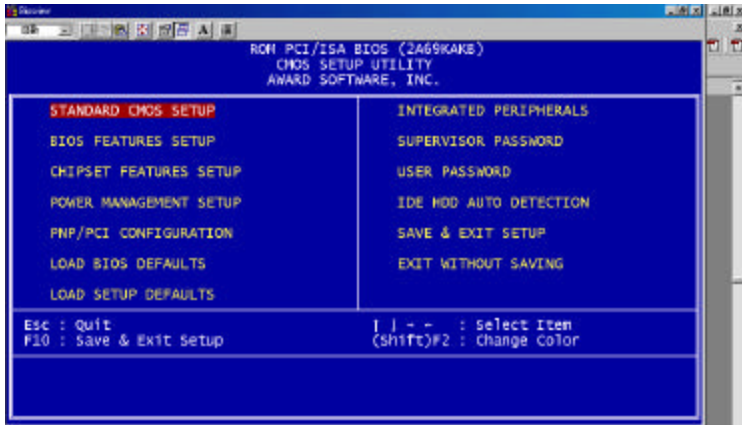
ROM PCI/ISA BIOS (2A69KAKB)
CMOS SETUP UTILITY
AWARD SOFTWARE, INC.

STANDARD CMOS SETUP
BIOS FEATURES SETUP
CHIPSET FEATURES SETUP
POWER MANAGEMENT SETUP
PNP/PCI CONFIGURATION
LOAD BIOS DEFAULTS
LOAD SETUP DEFAULTS

INTEGRATED PERIPHERALS
SUPERVISOR PASSWORD
USER PASSWORD
IDE HDD AUTO DETECTION
SAVE & EXIT SETUP
EXIT WITHOUT SAVING

Esc : Quit
F10 : Save & Exit Setup

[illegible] : Select Item
(Shift)F2 : Change Color